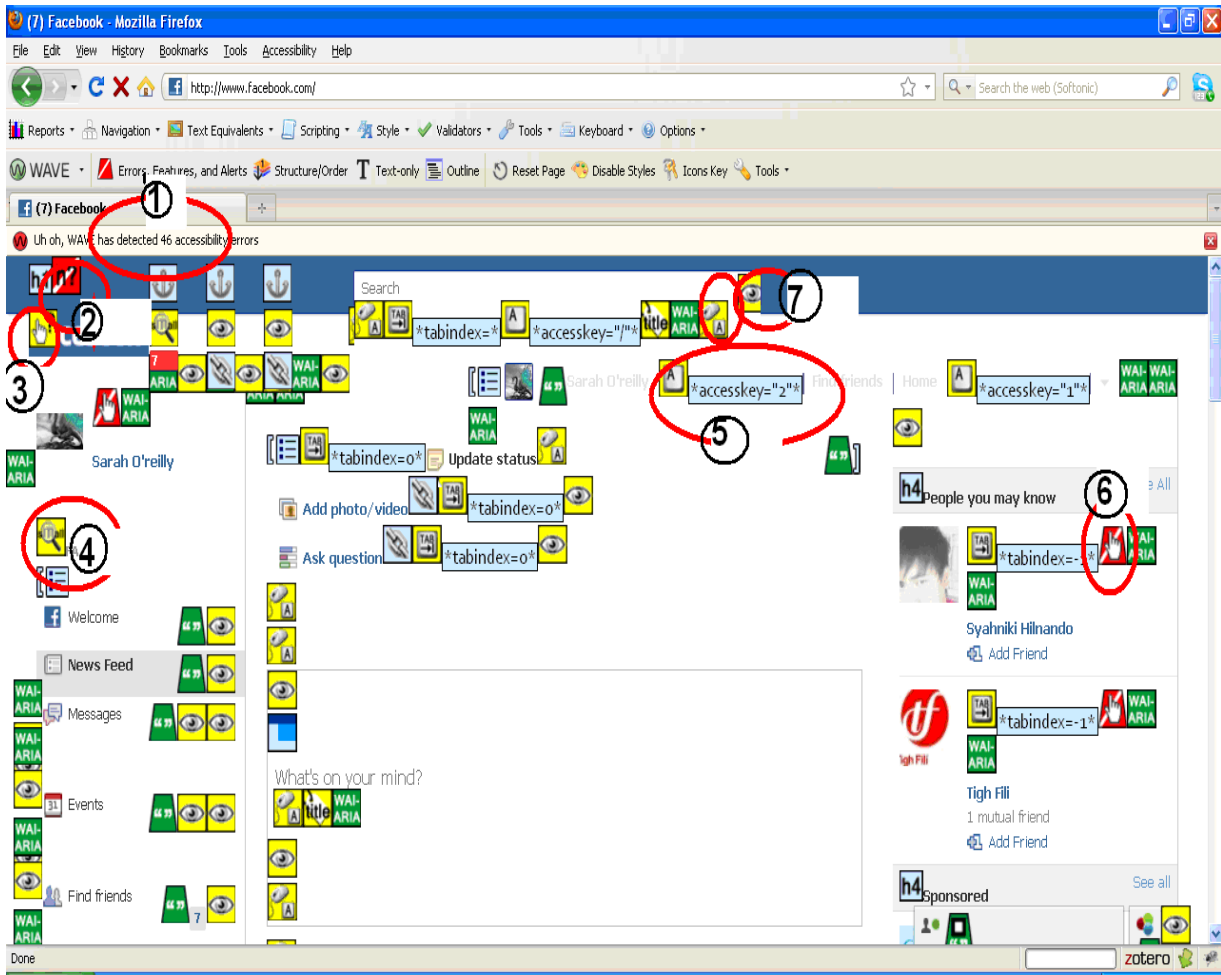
(7) Facebook - Mozilla Firefox

File Edit View History Bookmarks Tools Accessibility Help

http://www.facebook.com/

Search the web (Softonic)

Reports Navigation Text Equivalents Scripting Style Validators Tools Keyboard Options

WAVE Errors, Features, and Alerts Structure/Order Text-only Outline Reset Page Disable Styles Icons Key Tools

(7) Facebook

1

Uh oh, WAVE has detected 46 accessibility errors

h1 h2

2

3

Search

*tabindex=* *accesskey="/"* title WAI-ARIA

7

7 ARIA WAI-ARIA WAI-ARIA

WAI-ARIA

Sarah O'reilly *accesskey="2"* Find friends Home *accesskey="1"* WAI-ARIA WAI-ARIA

WAI-ARIA

5

*tabindex=o* Update status

WAI-ARIA

Sarah O'reilly

Add photo/video *tabindex=o*

h4 People you may know See All

6

4

Ask question *tabindex=o*

*tabindex=-1* WAI-ARIA

WAI-ARIA

Welcome

News Feed

Syahniki Hilnando

Add Friend

WAI-ARIA

Messages

*tabindex=-1* WAI-ARIA

WAI-ARIA

WAI-ARIA

Tigh Fili

What's on your mind?

title WAI-ARIA

Events

Tigh Fili

1 mutual friend

WAI-ARIA

Add Friend

Find friends 7

h4 Sponsored See all

WAI-ARIA

Done zotero